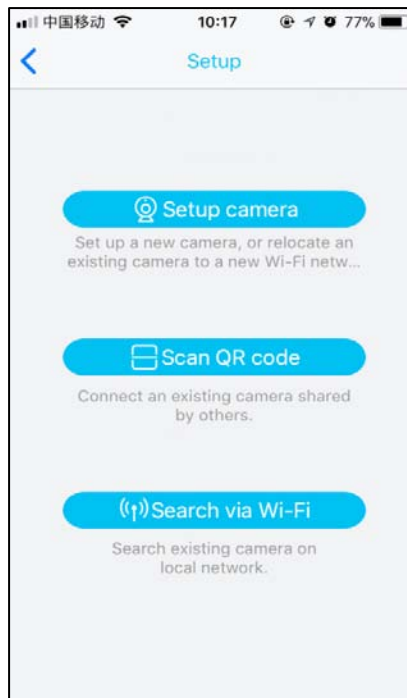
中国移动 10:17 77%

Setup

Setup camera

Set up a new camera, or relocate an existing camera to a new Wi-Fi netw...

Scan QR code

Connect an existing camera shared by others.

Search via Wi-Fi

Search existing camera on local network.